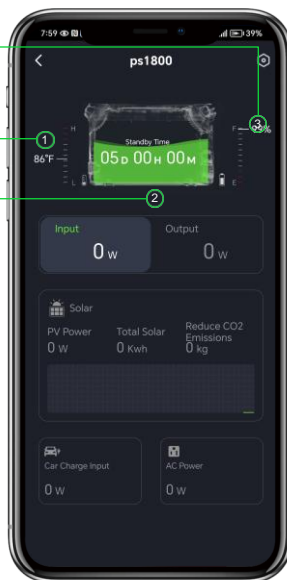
7:59 39%

ps1800

1

2

3

H

86°F

L

Standby Time

05D 00H 00M

F

95%

E

Input

0 W

Output

0 W

Solar

PV Power

0 W

Total Solar

0 Kwh

Reduce CO2 Emissions

0 kg

Car Charge Input

0 W

AC Power

0 W